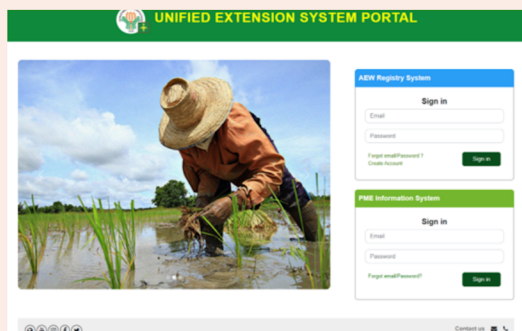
UNIFIED EXTENSION SYSTEM PORTAL

AEW Registry System

Sign in

Email

Password

Forgot email/Password ?
Create Account

Sign in

PME Information System

Sign in

Email

Password

Forgot email/Password?

Sign in

Contact us